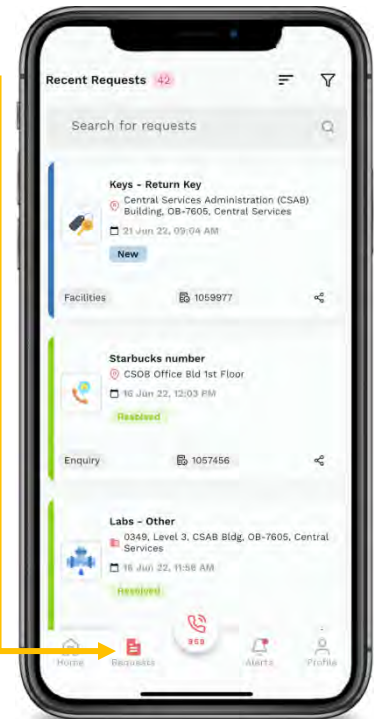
Recent Requests 42

Search for requests

Keys - Return Key
Central Services Administration (CSAB) Building, OB-7605, Central Services
21 Jun 22, 09:04 AM
New

Facilities
1059977

Starbucks number
CSOB Office Bld 1st Floor
16 Jun 22, 12:03 PM
Resolved

Enquiry
1057456

Labs - Other
0349, Level 3, CSAB Bldg, OB-7605, Central Services
16 Jun 22, 11:58 AM
Resolved

Home
Requests
950
Alerts
Profile